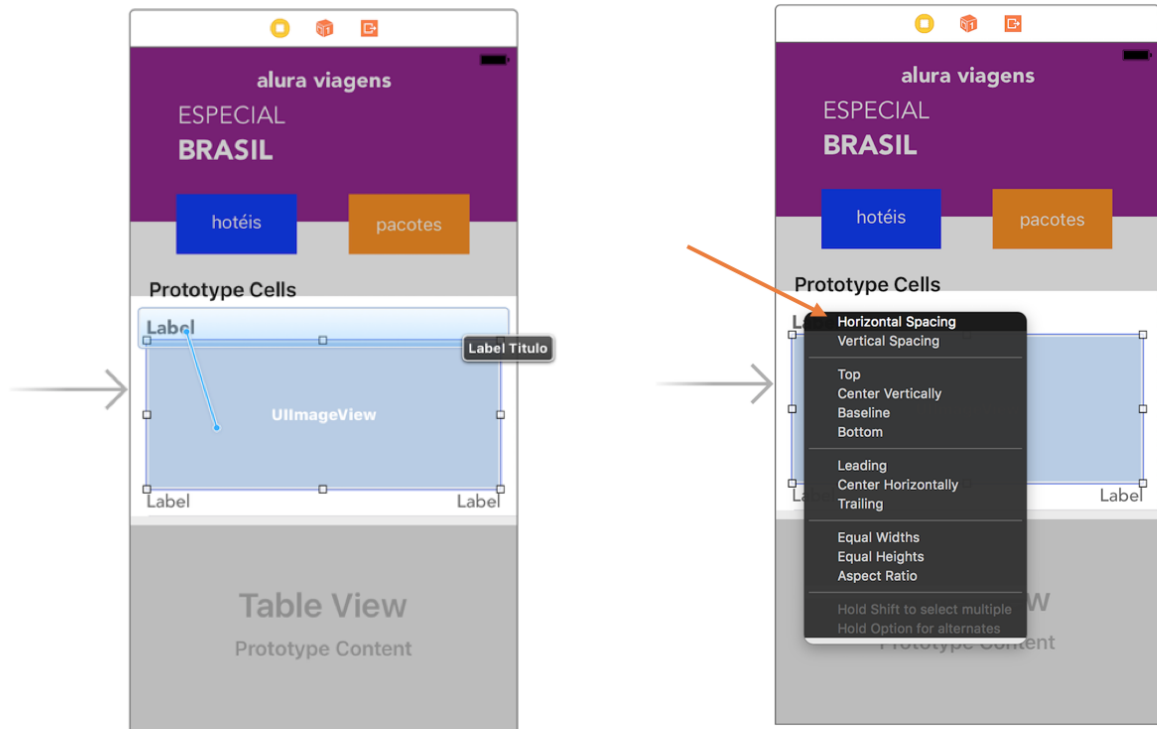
alura viagens
ESPECIAL
BRASIL
hotéis
pacotes
Prototype Cells
Label
Label Titulo
UIImageView
Label
Label
Table View
Prototype Content

alura viagens
ESPECIAL
BRASIL
hotéis
pacotes
Prototype Cells
Horizontal Spacing
Vertical Spacing
Top
Center Vertically
Baseline
Bottom
Leading
Center Horizontally
Trailing
Equal Widths
Equal Heights
Aspect Ratio
Hold Shift to select multiple
Hold Option for alternates
Label